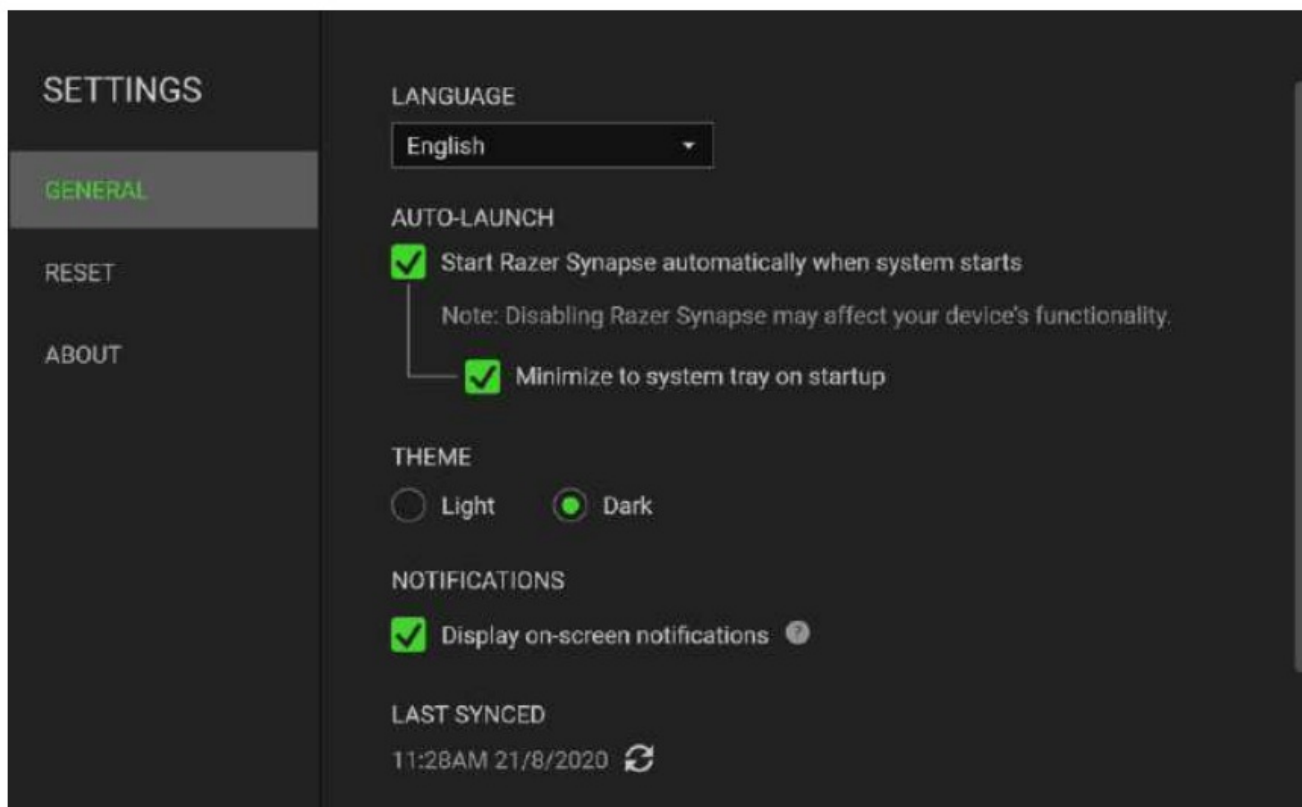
SETTINGS

GENERAL

RESET

ABOUT

LANGUAGE

English

AUTO-LAUNCH

Start Razer Synapse automatically when system starts

Note: Disabling Razer Synapse may affect your device's functionality.

Minimize to system tray on startup

THEME

Light

Dark

NOTIFICATIONS

Display on-screen notifications

LAST SYNCED

11:28AM 21/8/2020